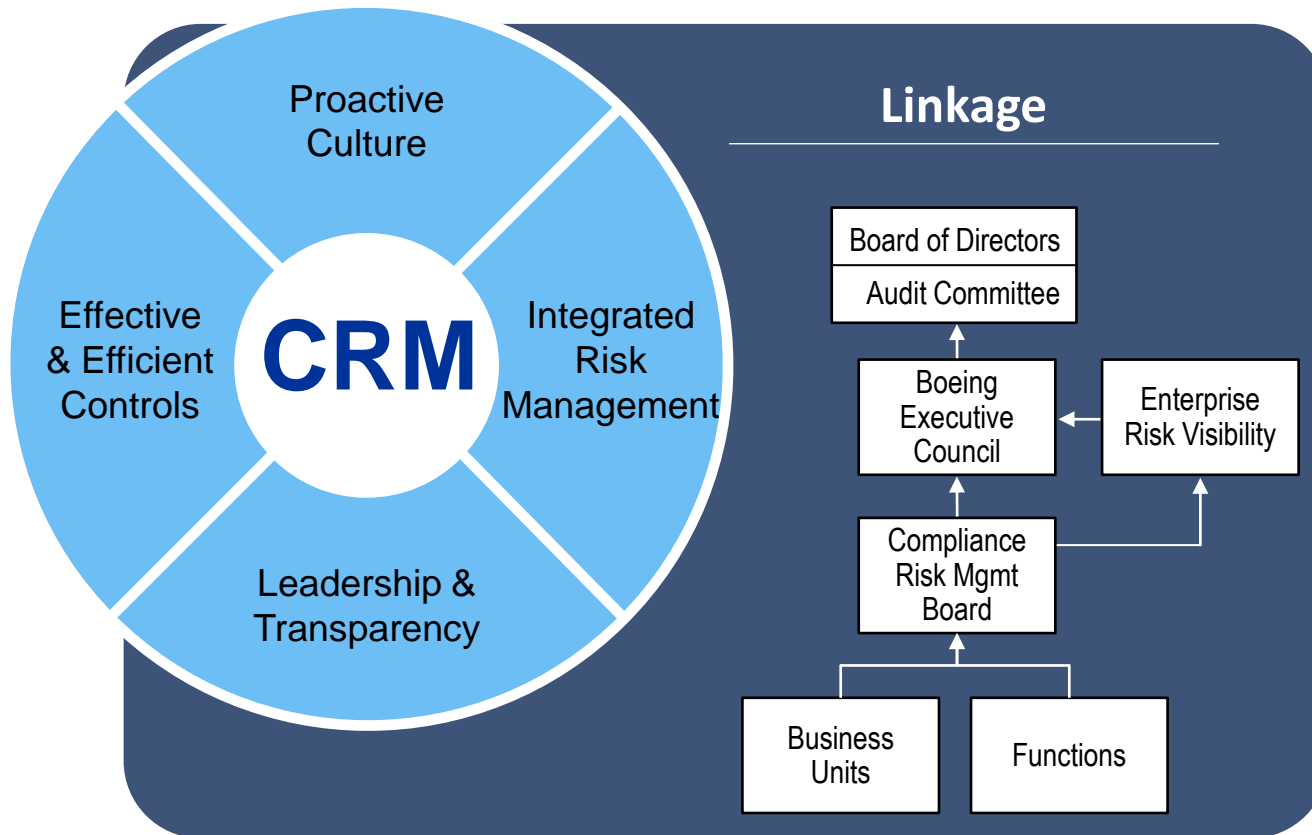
Proactive Culture

Effective & Efficient Controls

CRM

Integrated Risk Management

Leadership & Transparency

Linkage

Board of Directors

Audit Committee

Boeing Executive Council

Enterprise Risk Visibility

Compliance Risk Mgmt Board

Business Units

Functions